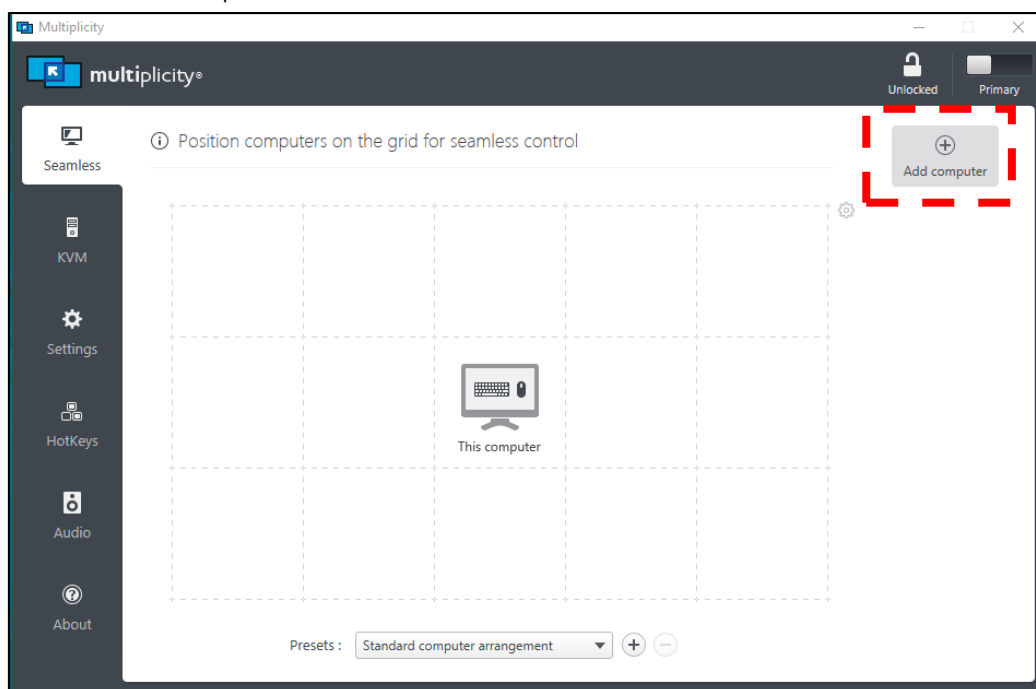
Multiplicity

multiplicity®

Unlocked

Primary

Seamless

KVM

Settings

HotKeys

Audio

About

Position computers on the grid for seamless control

Add computer

This computer

Presets : Standard computer arrangement